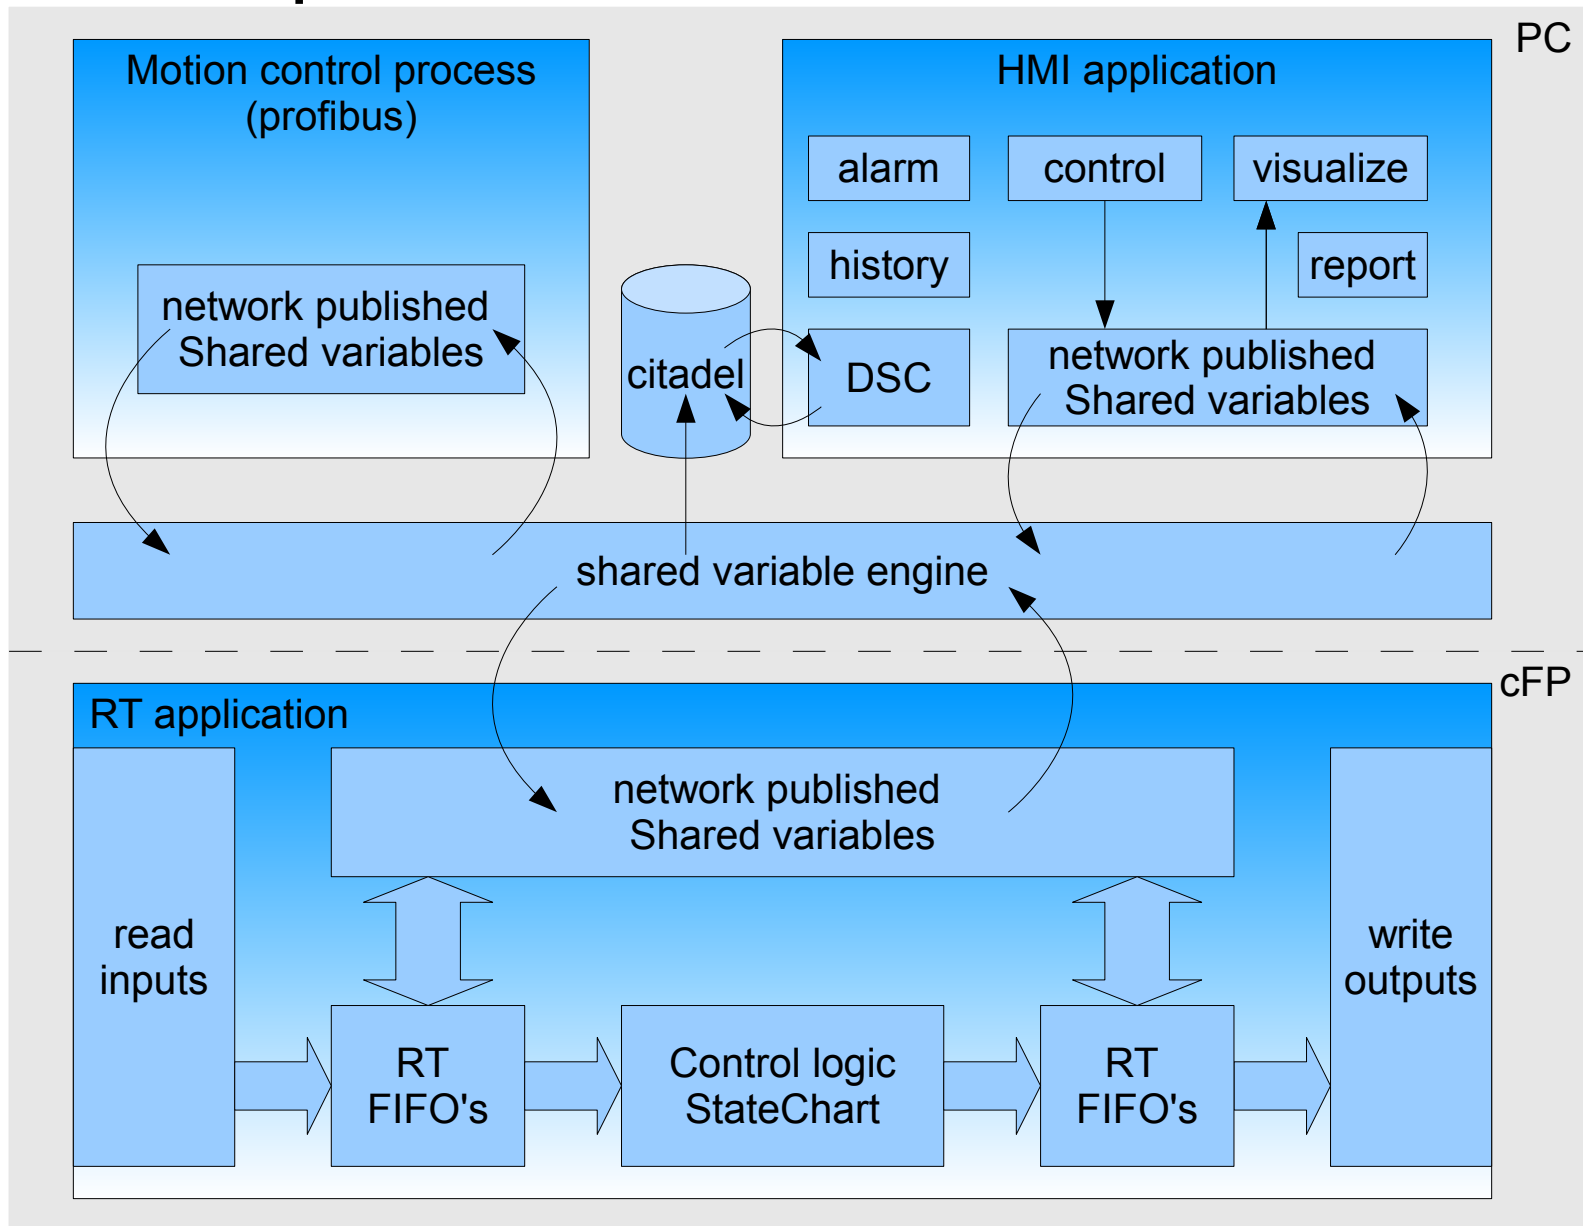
PC

Motion control process
(profibus)

network published
Shared variables

citadel

HMI application

alarm

control

visualize

history

report

DSC

network published
Shared variables

shared variable engine

cFP

RT application

network published
Shared variables

read
inputs

RT
FIFO's

Control logic
StateChart

RT
FIFO's

write
outputs